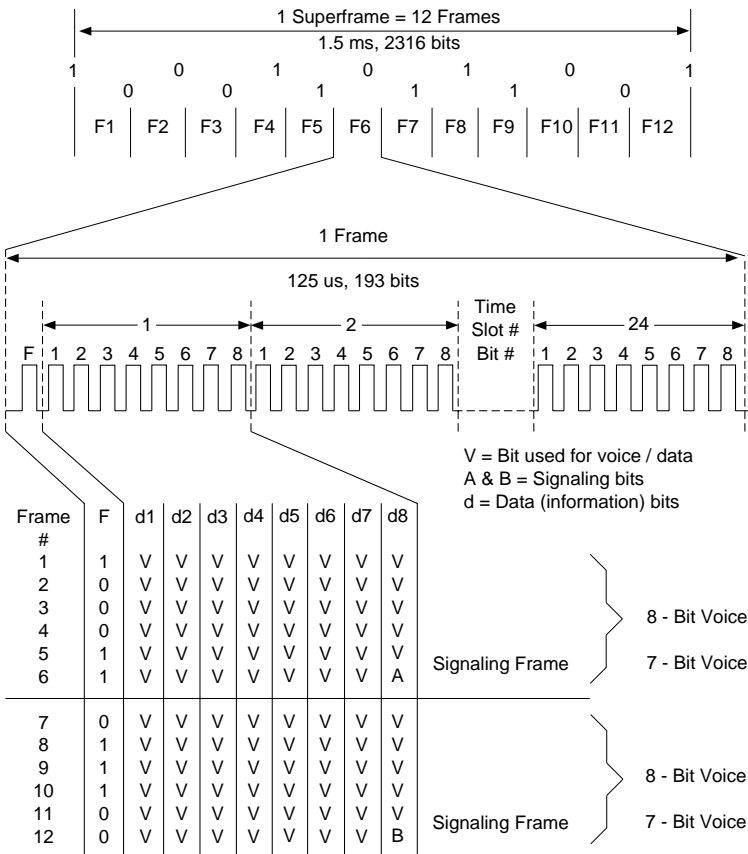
1 Superframe = 12 Frames
1.5 ms, 2316 bits

1 0 0 1 0 1 0 1 1 0 1 0 1

F1 F2 F3 F4 F5 F6 F7 F8 F9 F10 F11 F12

1 Frame
125 us, 193 bits

1 2 Time Slot # 24
F 1 2 3 4 5 6 7 8 1 2 3 4 5 6 7 8 Bit # 1 2 3 4 5 6 7 8

V = Bit used for voice / data
A & B = Signaling bits
d = Data (information) bits

| Frame # | F | d1 | d2 | d3 | d4 | d5 | d6 | d7 | d8 |
|---|---|---|---|---|---|---|---|---|---|
| 1 | 1 | V | V | V | V | V | V | V | V |
| 2 | 0 | V | V | V | V | V | V | V | V |
| 3 | 0 | V | V | V | V | V | V | V | V |
| 4 | 0 | V | V | V | V | V | V | V | V |
| 5 | 1 | V | V | V | V | V | V | V | V |
| 6 | 1 | V | V | V | V | V | V | V | A |
| 7 | 0 | V | V | V | V | V | V | V | V |
| 8 | 1 | V | V | V | V | V | V | V | V |
| 9 | 1 | V | V | V | V | V | V | V | V |
| 10 | 1 | V | V | V | V | V | V | V | V |
| 11 | 0 | V | V | V | V | V | V | V | V |
| 12 | 0 | V | V | V | V | V | V | V | B |

Signaling Frame
8 - Bit Voice
7 - Bit Voice

Signaling Frame
8 - Bit Voice
7 - Bit Voice